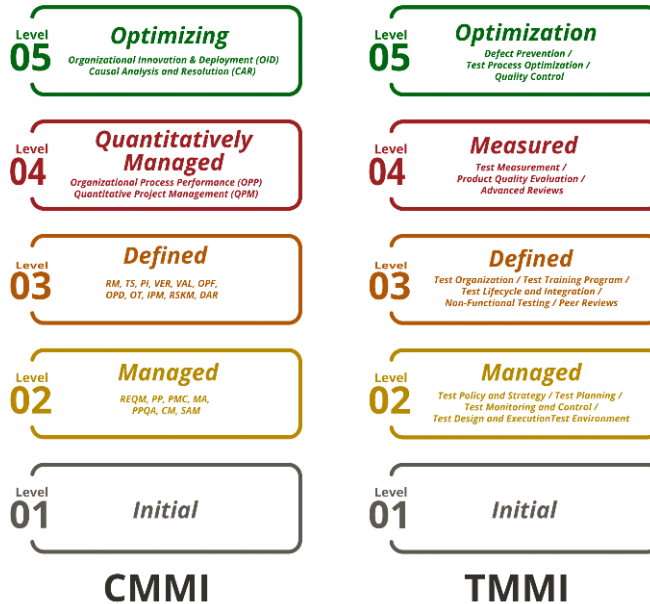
Level 05
Optimizing
Organizational Innovation & Deployment (OID)
Causal Analysis and Resolution (CAR)

Level 04
Quantitatively Managed
Organizational Process Performance (OPP)
Quantitative Project Management (QPM)

Level 03
Defined
RM, TS, PI, VER, VAL, OPF, OPD, OT, IPM, RSKM, DAR

Level 02
Managed
REQM, PP, PMC, MA, PPQA, CM, SAM

Level 01
Initial

CMMI

Level 05
Optimization
Defect Prevention / Test Process Optimization / Quality Control

Level 04
Measured
Test Measurement / Product Quality Evaluation / Advanced Reviews

Level 03
Defined
Test Organization / Test Training Program / Test Lifecycle and Integration / Non-Functional Testing / Peer Reviews

Level 02
Managed
Test Policy and Strategy / Test Planning / Test Monitoring and Control / Test Design and ExecutionTest Environment

Level 01
Initial

TMMI